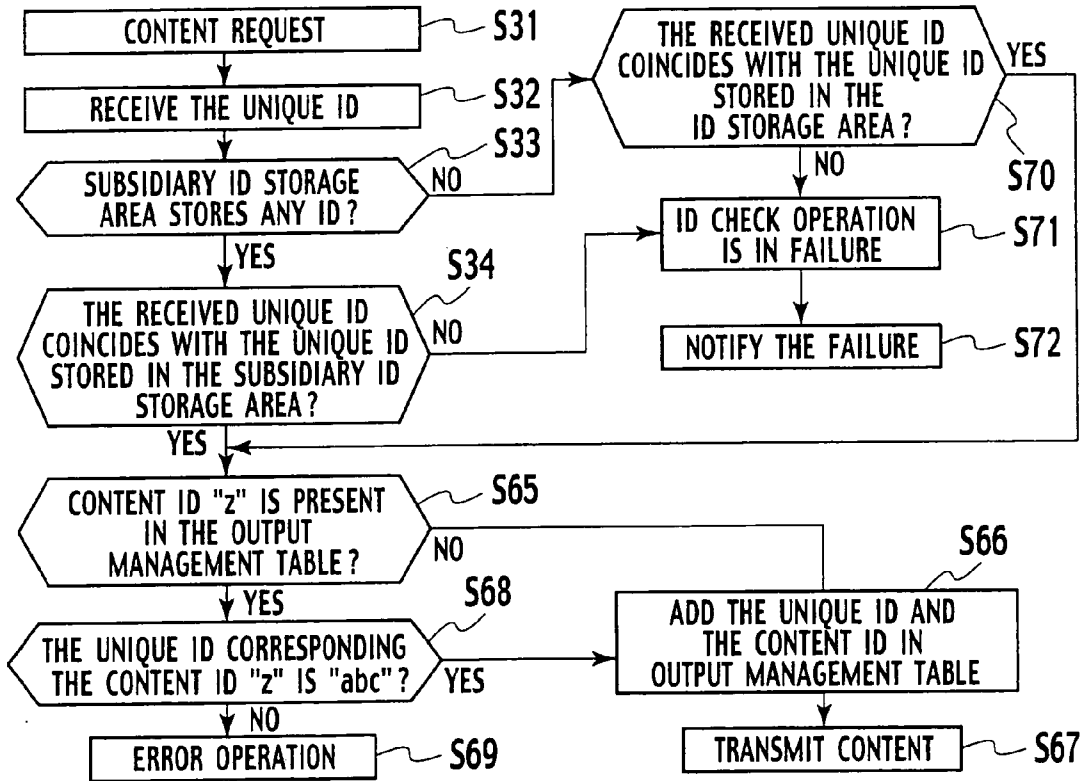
CONTENT REQUEST
S31
RECEIVE THE UNIQUE ID
S32
S33
SUBSIDIARY ID STORAGE AREA STORES ANY ID?
NO
YES
S34
THE RECEIVED UNIQUE ID COINCIDES WITH THE UNIQUE ID STORED IN THE SUBSIDIARY ID STORAGE AREA?
NO
YES
THE RECEIVED UNIQUE ID COINCIDES WITH THE UNIQUE ID STORED IN THE ID STORAGE AREA?
YES
NO
S70
ID CHECK OPERATION IS IN FAILURE
S71
NOTIFY THE FAILURE
S72
CONTENT ID "z" IS PRESENT IN THE OUTPUT MANAGEMENT TABLE?
S65
NO
S66
YES
S68
THE UNIQUE ID CORRESPONDING THE CONTENT ID "z" IS "abc"?
YES
ADD THE UNIQUE ID AND THE CONTENT ID IN OUTPUT MANAGEMENT TABLE
NO
ERROR OPERATION
S69
TRANSMIT CONTENT
S67